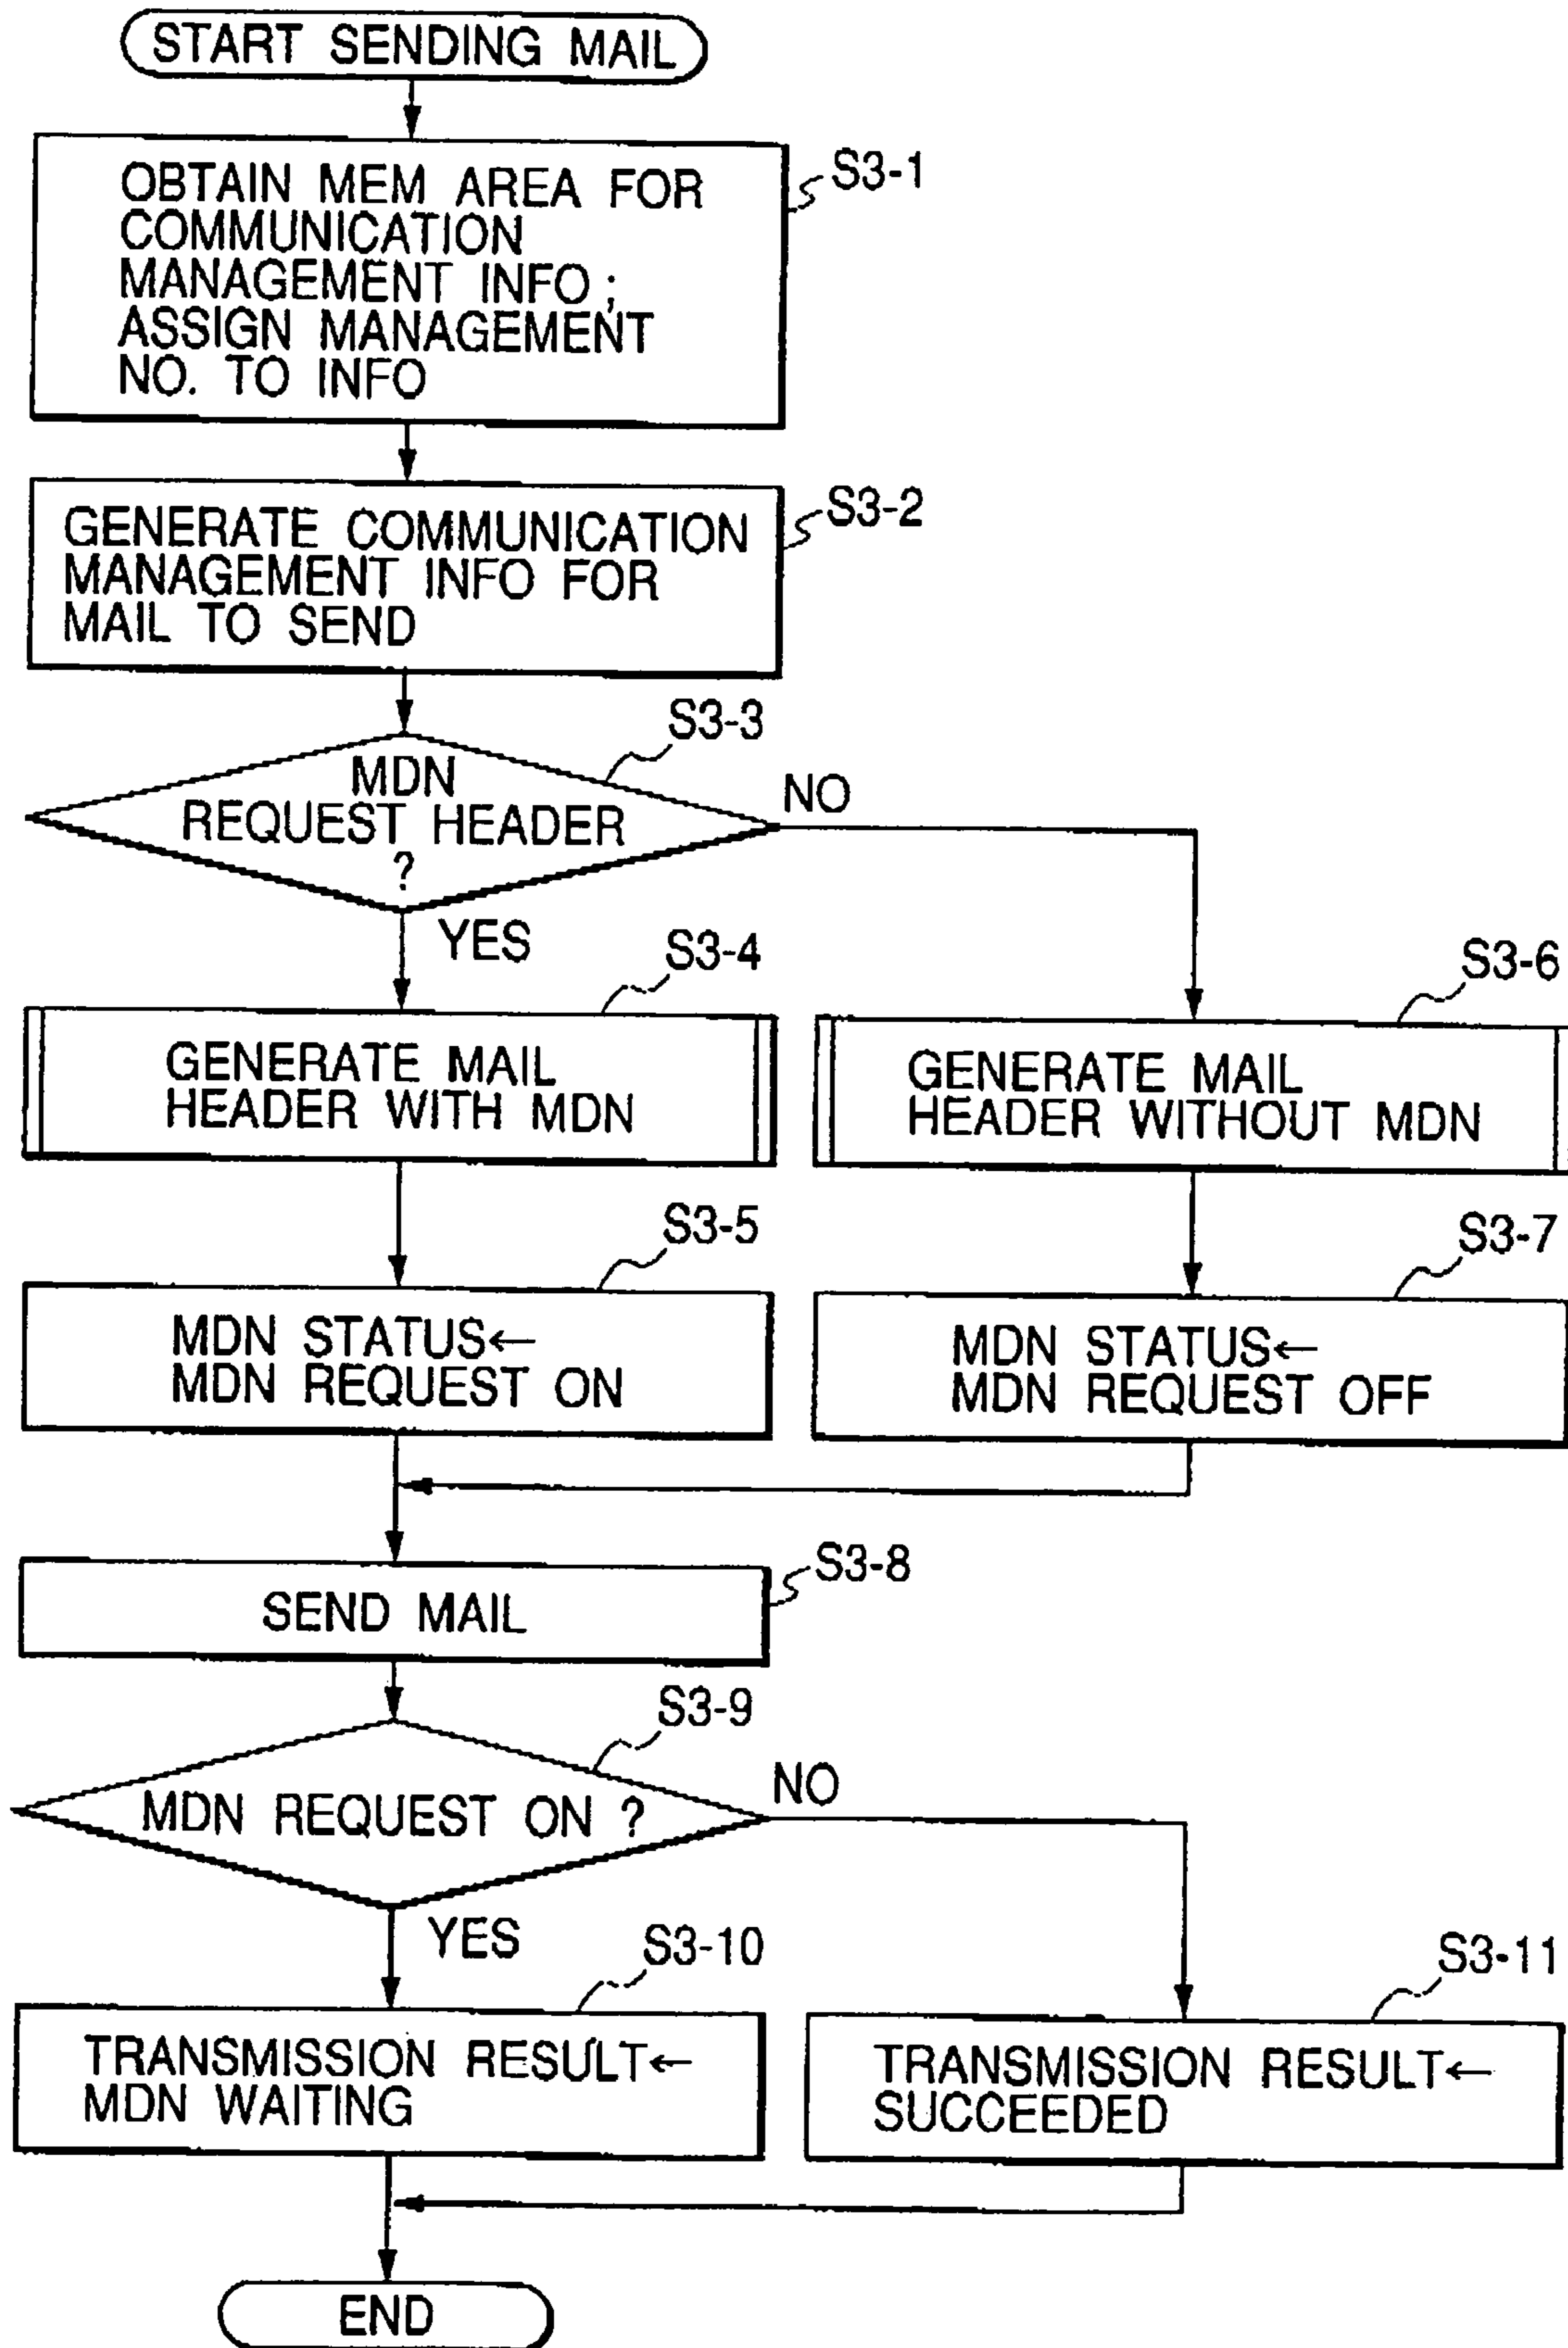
START SENDING MAIL

OBTAIN MEM AREA FOR COMMUNICATION MANAGEMENT INFO ; ASSIGN MANAGEMENT NO. TO INFO

S3-1

GENERATE COMMUNICATION MANAGEMENT INFO FOR MAIL TO SEND

S3-2

S3-3

MDN REQUEST HEADER ?

NO

YES

S3-4

GENERATE MAIL HEADER WITH MDN

S3-6

GENERATE MAIL HEADER WITHOUT MDN

S3-5

MDN STATUS← MDN REQUEST ON

S3-7

MDN STATUS← MDN REQUEST OFF

SEND MAIL

S3-8

S3-9

MDN REQUEST ON ?

NO

YES

S3-10

TRANSMISSION RESULT← MDN WAITING

S3-11

TRANSMISSION RESULT← SUCCEEDED

END